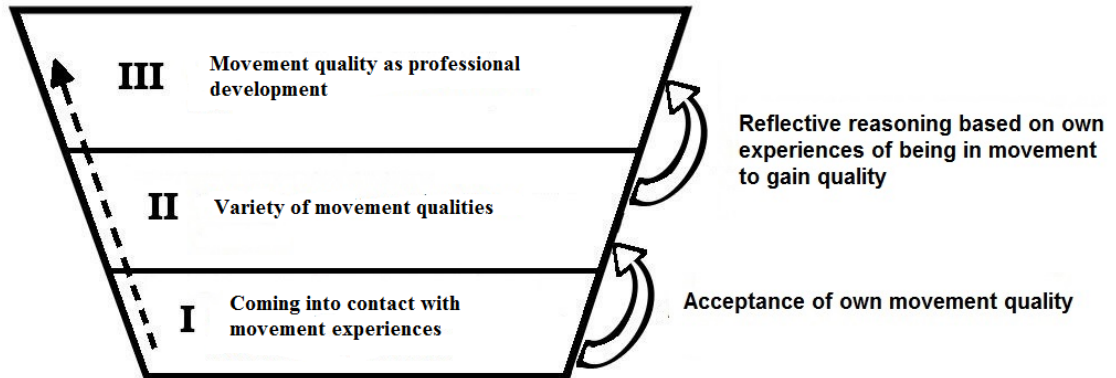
III Movement quality as professional development

II Variety of movement qualities

I Coming into contact with movement experiences

Reflective reasoning based on own experiences of being in movement to gain quality

Acceptance of own movement quality